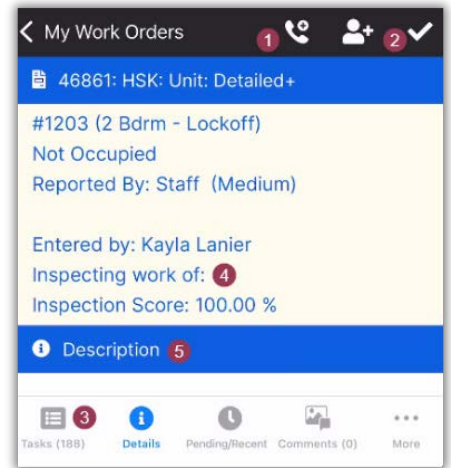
My Work Orders 1 2

46861: HSK: Unit: Detailed+

#1203 (2 Bdrm - Lockoff)
Not Occupied
Reported By: Staff (Medium)

Entered by: Kayla Lanier
Inspecting work of: 4
Inspection Score: 100.00 %

Description 5

3
Tasks (188) Details Pending/Recent Comments (0) More